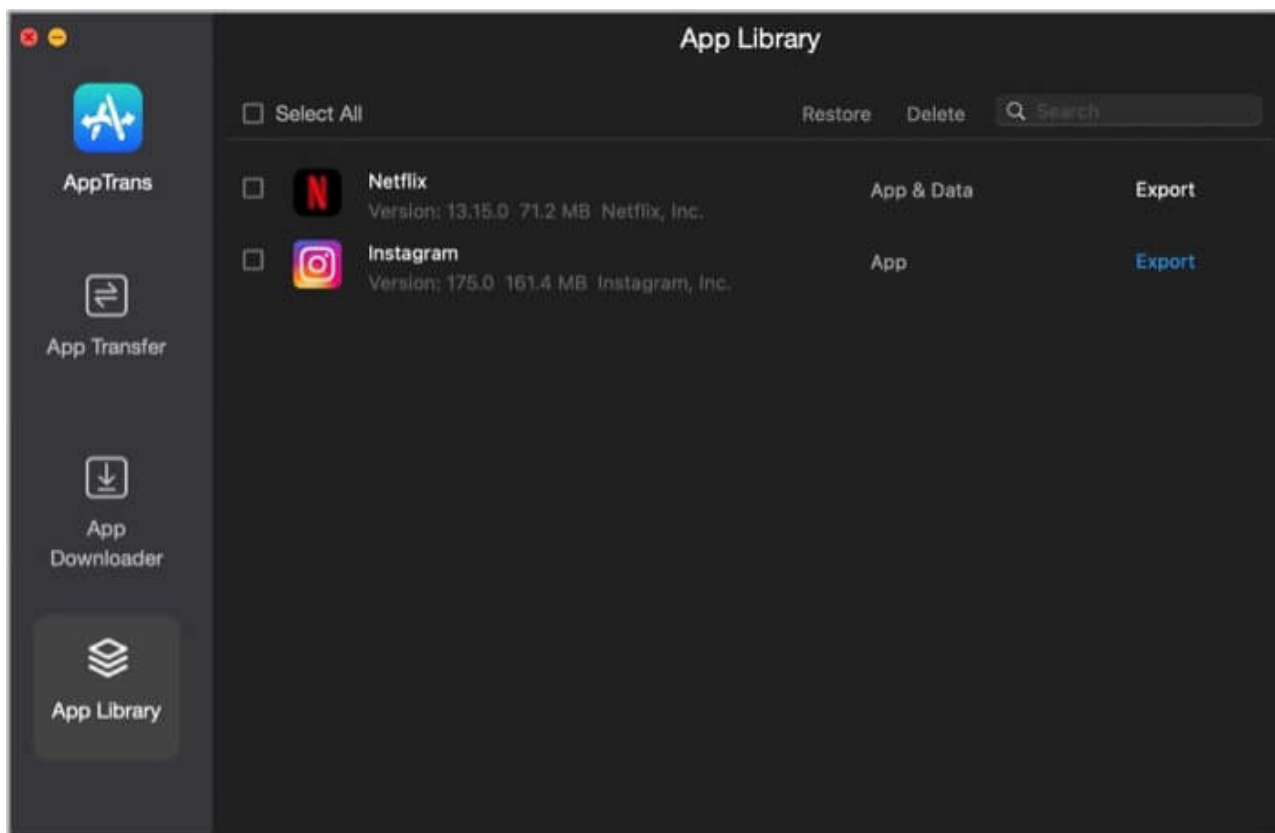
AppTrans

App Transfer

App Downloader

App Library

App Library

Select All

Restore Delete Search

Netflix
Version: 13.15.0 71.2 MB Netflix, Inc.
App & Data
Export

Instagram
Version: 175.0 161.4 MB Instagram, Inc.
App
Export